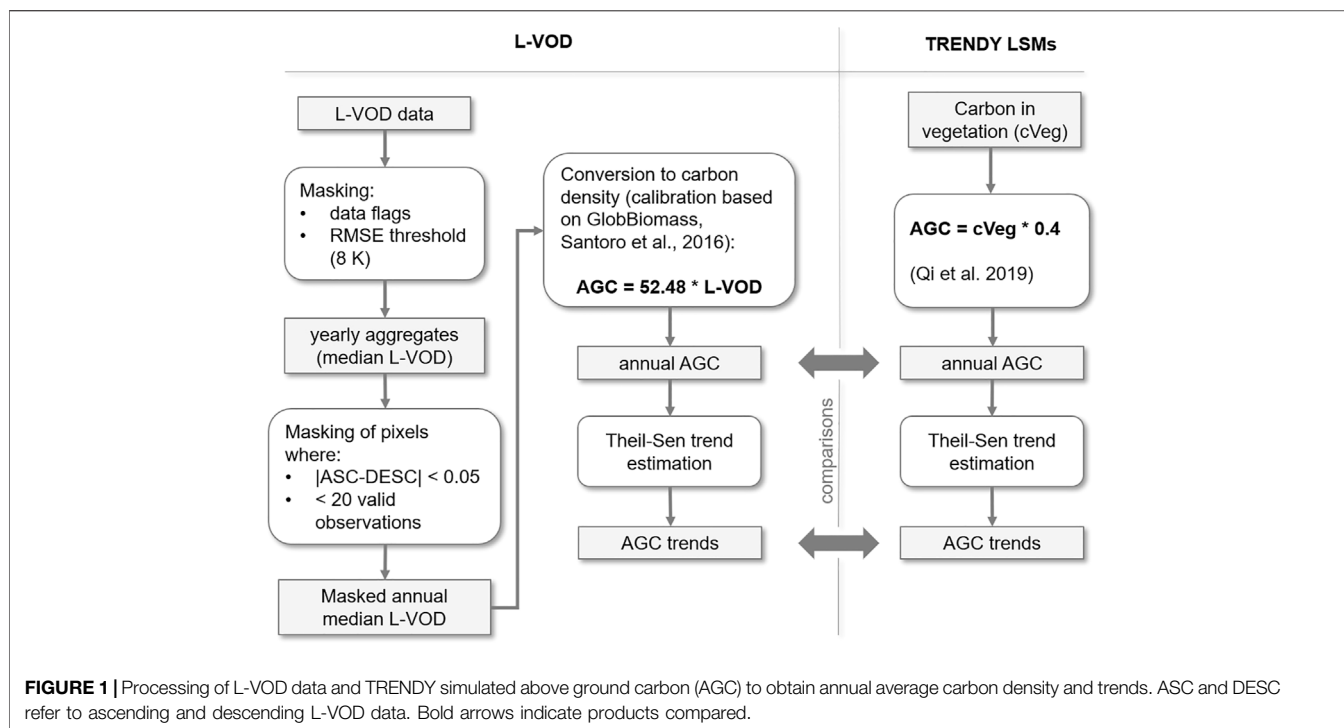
L-VOD

TRENDY LSMs

L-VOD data

Masking:
• data flags
• RMSE threshold (8 K)

yearly aggregates (median L-VOD)

Masking of pixels where:
• |ASC-DESC| < 0.05
• < 20 valid observations

Masked annual median L-VOD

Conversion to carbon density (calibration based on GlobBiomass, Santoro et al., 2016):

AGC = 52.48 * L-VOD

annual AGC

Theil-Sen trend estimation

AGC trends

comparisons

Carbon in vegetation (cVeg)

AGC = cVeg * 0.4

(Qi et al. 2019)

annual AGC

Theil-Sen trend estimation

AGC trends

FIGURE 1 | Processing of L-VOD data and TRENDY simulated above ground carbon (AGC) to obtain annual average carbon density and trends. ASC and DESC refer to ascending and descending L-VOD data. Bold arrows indicate products compared.